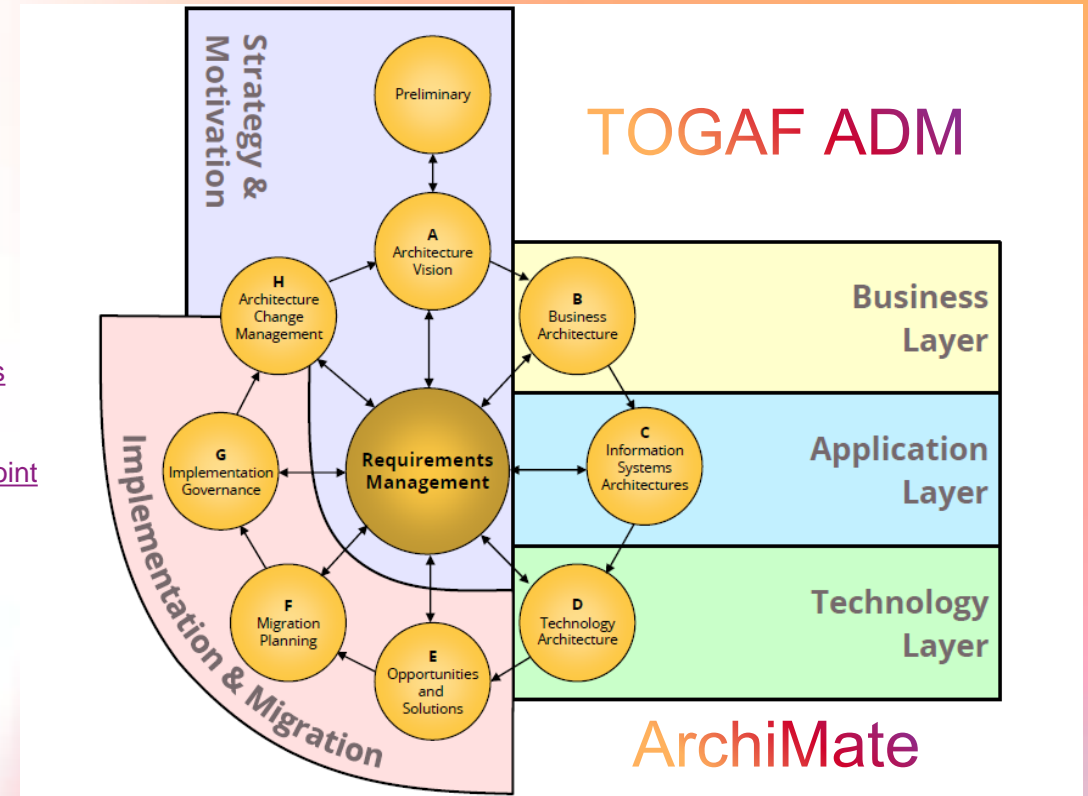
TOGAF ADM

Strategy & Motivation

Preliminary

A
Architecture Vision

H
Architecture Change Management

B
Business Architecture

Business Layer

G
Implementation Governance

Requirements Management

C
Information Systems Architectures

Application Layer

F
Migration Planning

E
Opportunities and Solutions

D
Technology Architecture

Technology Layer

Implementation & Migration

ArchiMate

s

oint